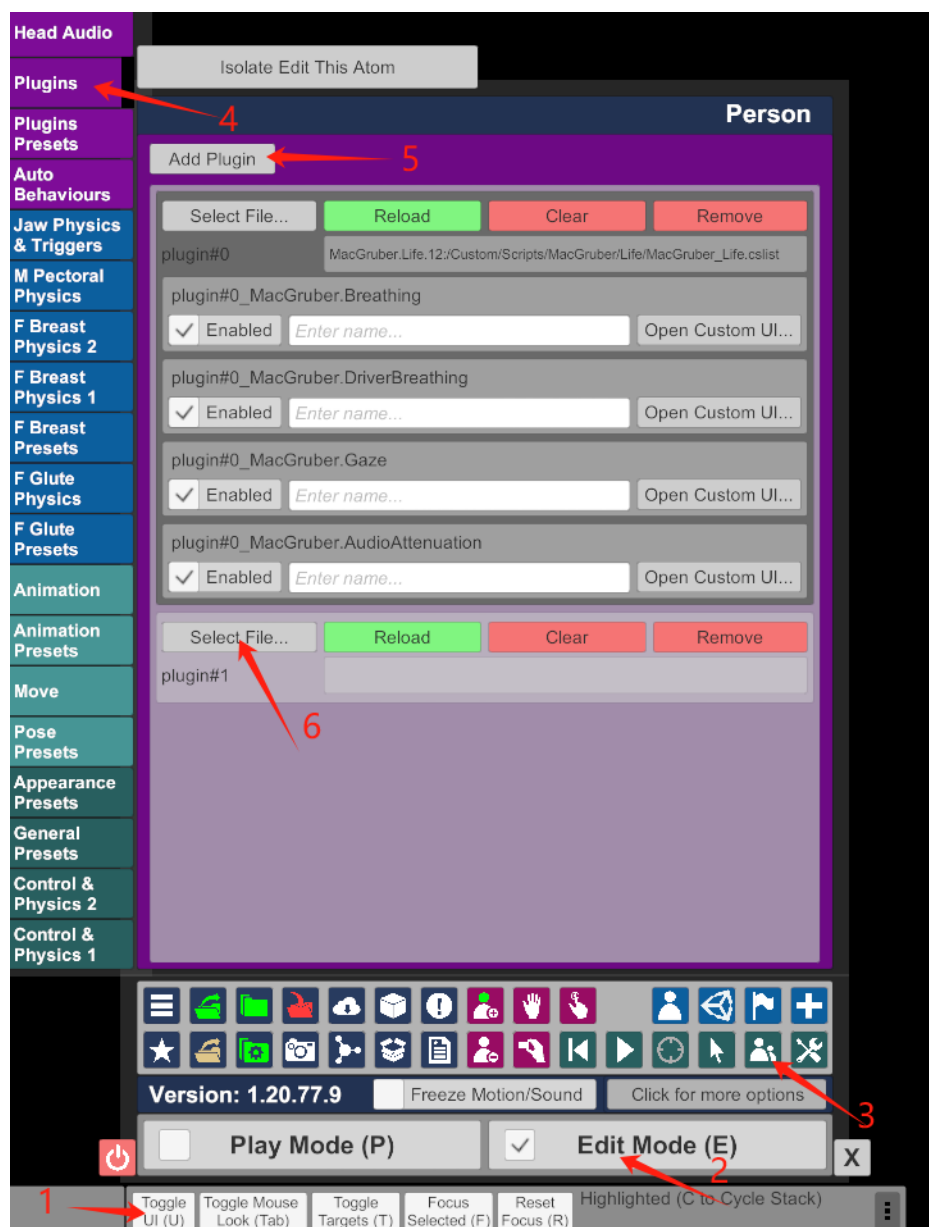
Head Audio
Plugins
Plugins Presets
Auto Behaviours
Jaw Physics & Triggers
M Pectoral Physics
F Breast Physics 2
F Breast Physics 1
F Breast Presets
F Glute Physics
F Glute Presets
Animation
Animation Presets
Move
Pose Presets
Appearance Presets
General Presets
Control & Physics 2
Control & Physics 1

Isolate Edit This Atom

4

Person

Add Plugin

5

Select File... Reload Clear Remove

plugin#0 MacGruber.Life.12:/Custom/Scripts/MacGruber/Life/MacGruber_Life.cslist

plugin#0_MacGruber.Breathing
Enabled Enter name... Open Custom UI...

plugin#0_MacGruber.DriverBreathing
Enabled Enter name... Open Custom UI...

plugin#0_MacGruber.Gaze
Enabled Enter name... Open Custom UI...

plugin#0_MacGruber.AudioAttenuation
Enabled Enter name... Open Custom UI...

Select File... Reload Clear Remove

plugin#1

6

Version: 1.20.77.9 Freeze Motion/Sound Click for more options

3

Play Mode (P) Edit Mode (E)

2

X

1

Toggle UI (U) Toggle Mouse Look (Tab) Toggle Targets (T) Focus Selected (F) Reset Focus (R) Highlighted (C to Cycle Stack)